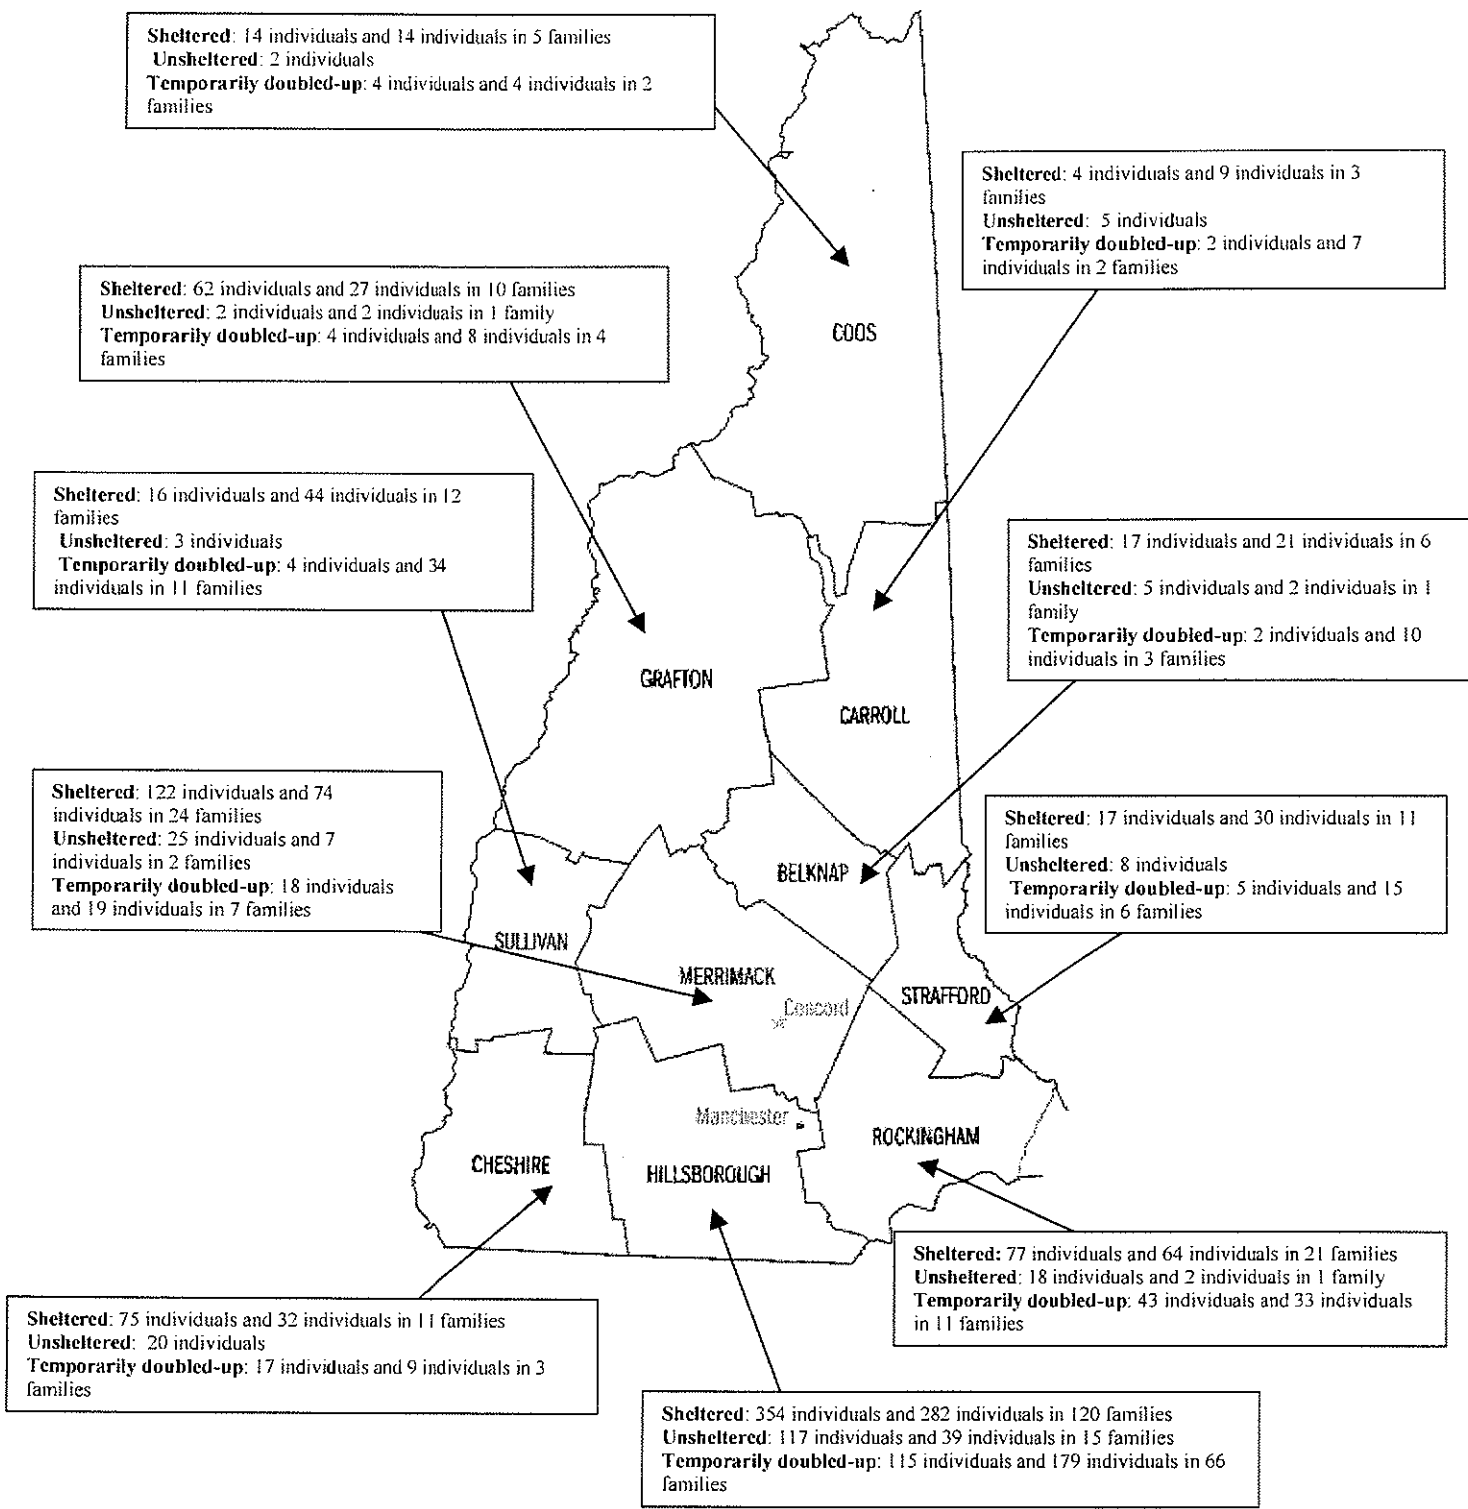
Sheltered: 14 individuals and 14 individuals in 5 families
Unsheltered: 2 individuals
Temporarily doubled-up: 4 individuals and 4 individuals in 2 families

Sheltered: 4 individuals and 9 individuals in 3 families
Unsheltered: 5 individuals
Temporarily doubled-up: 2 individuals and 7 individuals in 2 families

Sheltered: 62 individuals and 27 individuals in 10 families
Unsheltered: 2 individuals and 2 individuals in 1 family
Temporarily doubled-up: 4 individuals and 8 individuals in 4 families

COOS

Sheltered: 16 individuals and 44 individuals in 12 families
Unsheltered: 3 individuals
Temporarily doubled-up: 4 individuals and 34 individuals in 11 families

Sheltered: 17 individuals and 21 individuals in 6 families
Unsheltered: 5 individuals and 2 individuals in 1 family
Temporarily doubled-up: 2 individuals and 10 individuals in 3 families

GRAFTON

CARROLL

Sheltered: 122 individuals and 74 individuals in 24 families
Unsheltered: 25 individuals and 7 individuals in 2 families
Temporarily doubled-up: 18 individuals and 19 individuals in 7 families

Sheltered: 17 individuals and 30 individuals in 11 families
Unsheltered: 8 individuals
Temporarily doubled-up: 5 individuals and 15 individuals in 6 families

BELKNAP

SULLIVAN

MERRIMACK

Concord

STRAFFORD

Manchester

ROCKINGHAM

CHESHIRE

HILLSBOROUGH

Sheltered: 77 individuals and 64 individuals in 21 families
Unsheltered: 18 individuals and 2 individuals in 1 family
Temporarily doubled-up: 43 individuals and 33 individuals in 11 families

Sheltered: 75 individuals and 32 individuals in 11 families
Unsheltered: 20 individuals
Temporarily doubled-up: 17 individuals and 9 individuals in 3 families

Sheltered: 354 individuals and 282 individuals in 120 families
Unsheltered: 117 individuals and 39 individuals in 15 families
Temporarily doubled-up: 115 individuals and 179 individuals in 66 families